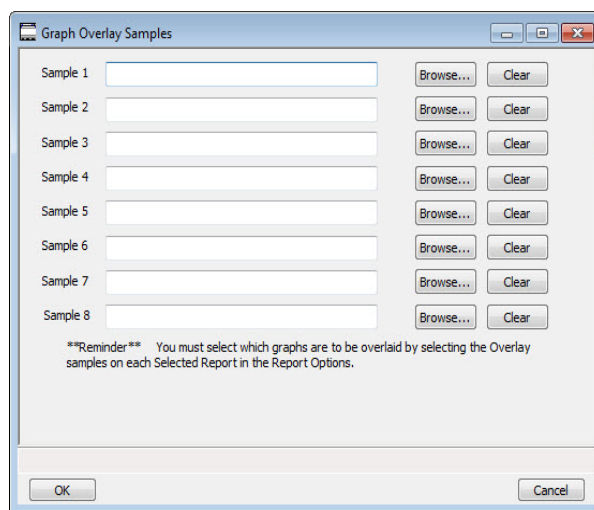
Graph Overlay Samples

Sample 1 Browse... Clear
Sample 2 Browse... Clear
Sample 3 Browse... Clear
Sample 4 Browse... Clear
Sample 5 Browse... Clear
Sample 6 Browse... Clear
Sample 7 Browse... Clear
Sample 8 Browse... Clear

**Reminder** You must select which graphs are to be overlaid by selecting the Overlay samples on each Selected Report in the Report Options.

OK Cancel